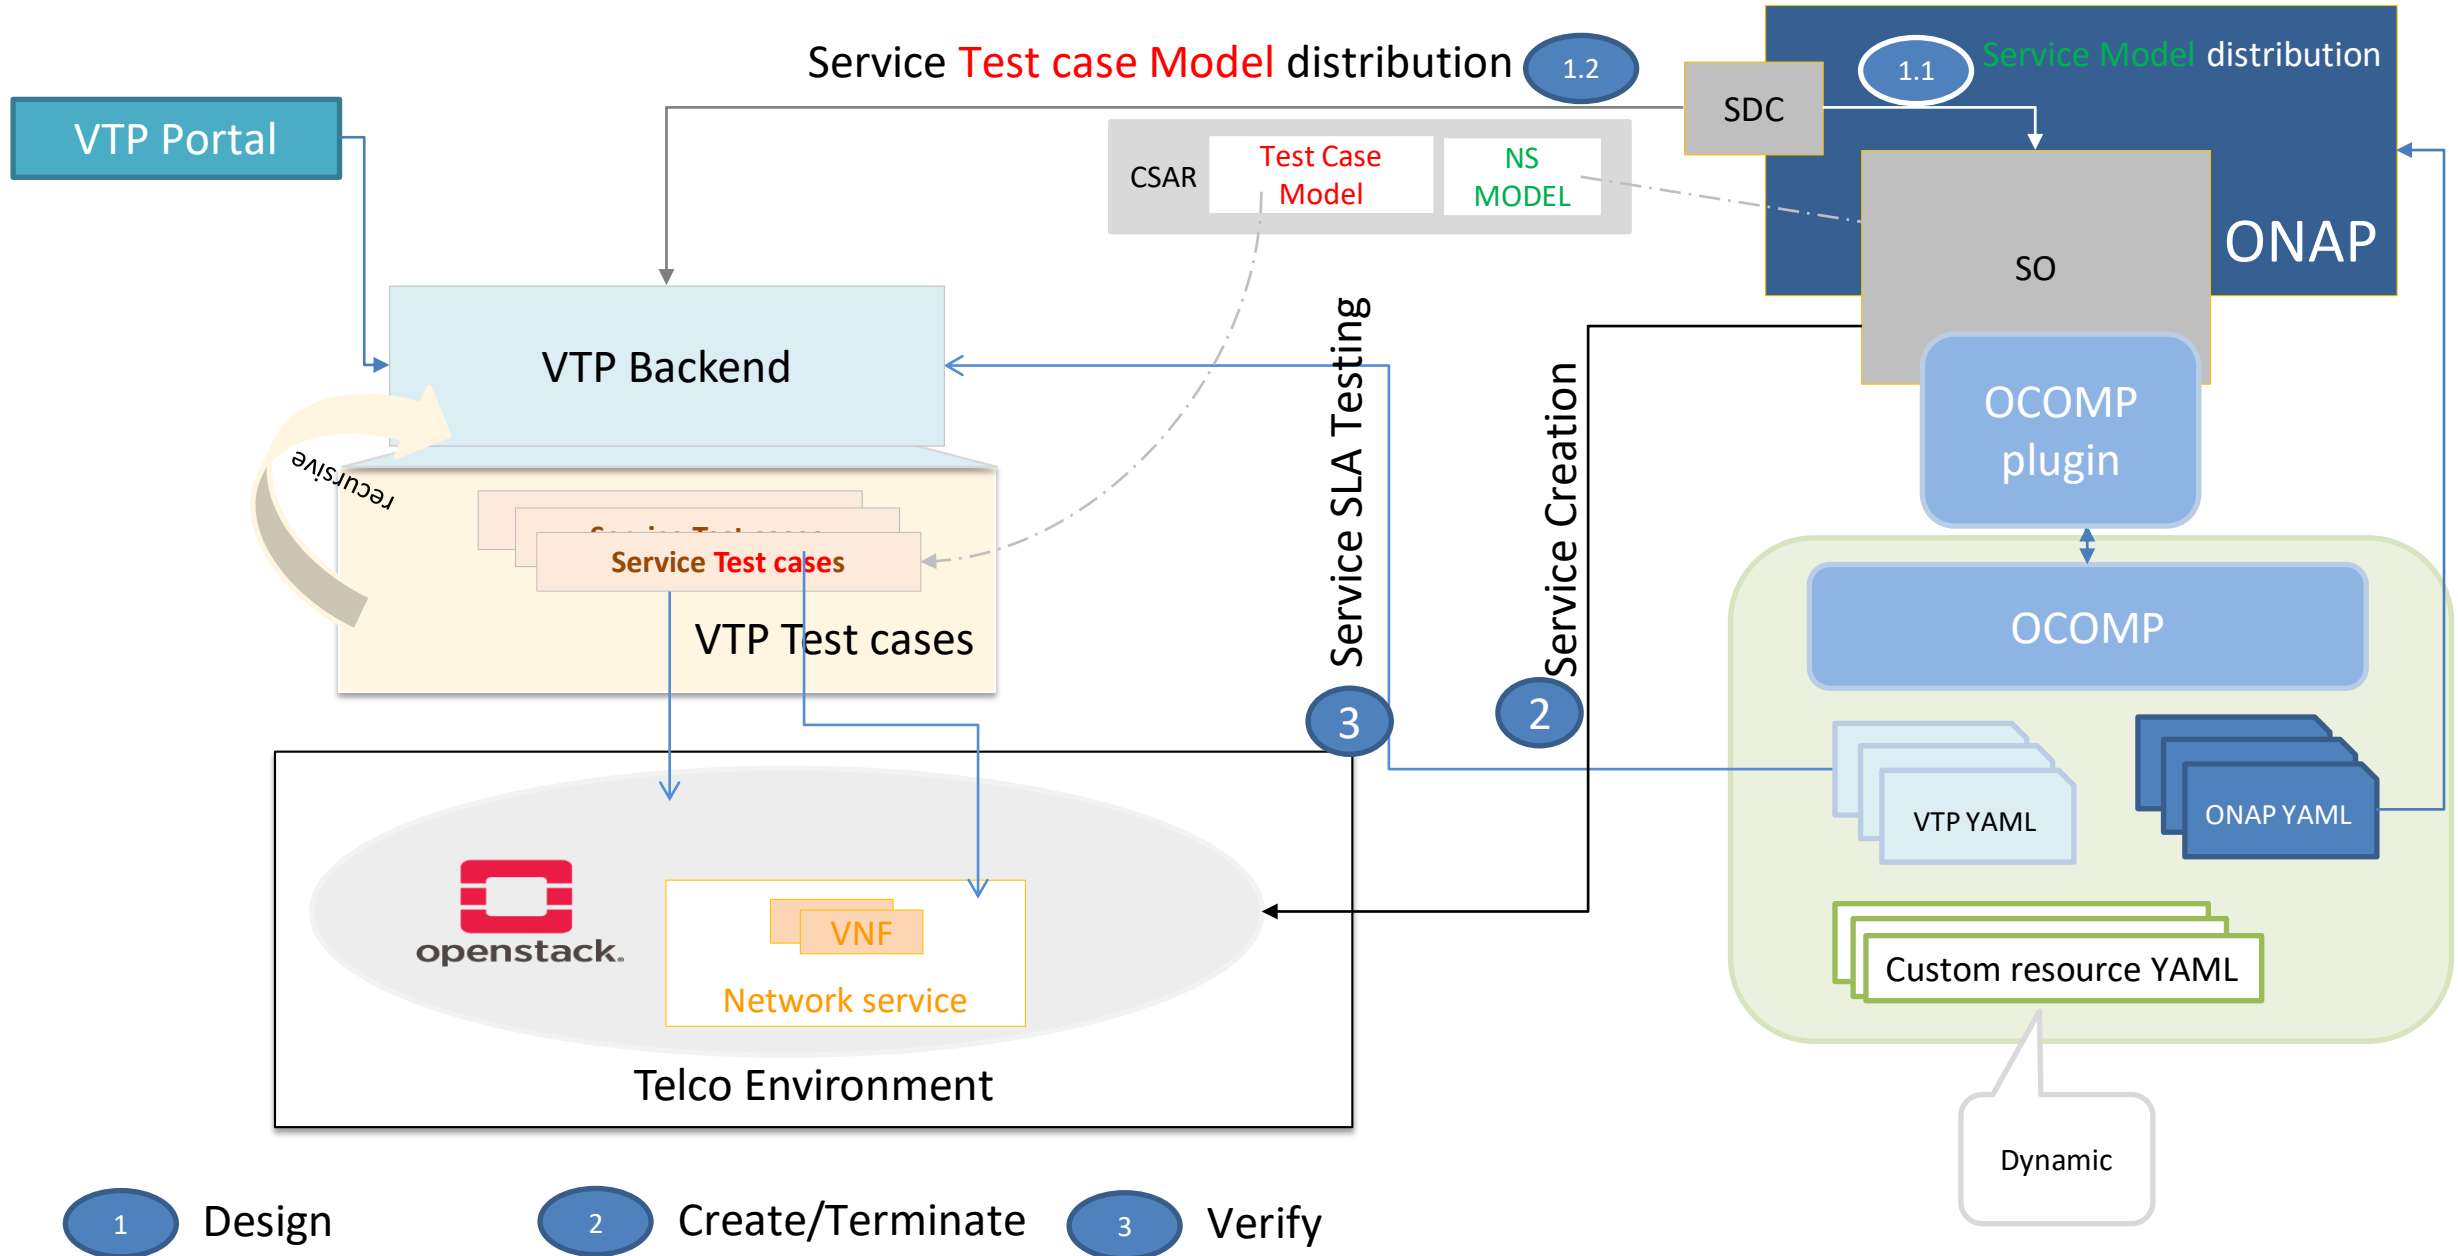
Service Test case Model distribution 1.2

1.1 Service Model distribution

SDC

VTP Portal

CSAR

Test Case Model

NS MODEL

SO

ONAP

VTP Backend

Service SLA Testing

Service Creation

OCOMP plugin

recursive

Service Test cases

VTP Test cases

OCOMP

3

2

VTP YAML

ONAP YAML

openstack.

VNF

Network service

Custom resource YAML

Telco Environment

Dynamic

1 Design

2 Create/Terminate

3 Verify